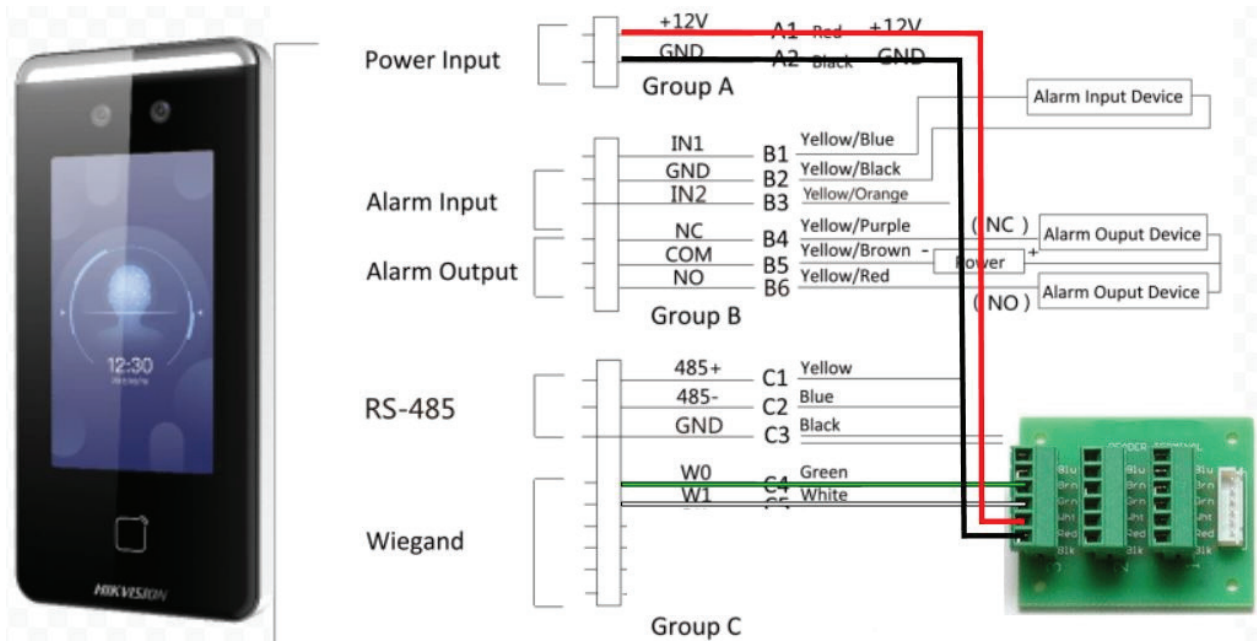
12:30

HIKVISION

Power Input

+12V A1 Red +12V
GND A2 Black GND

Group A

Alarm Input Device

Alarm Input

Alarm Output

IN1 B1 Yellow/Blue
GND B2 Yellow/Black
IN2 B3 Yellow/Orange
NC B4 Yellow/Purple
COM B5 Yellow/Brown
NO B6 Yellow/Red

(NC) Alarm Ouput Device
- Power +
(NO) Alarm Ouput Device

Group B

RS-485

Wiegand

485+ C1 Yellow
485- C2 Blue
GND C3 Black
W0 C4 Green
W1 C5 White

Group C

Blu Brn Grn Wht Red Blk
Blu Brn Grn Wht Red Blk
Blu Brn Grn Wht Red Blk